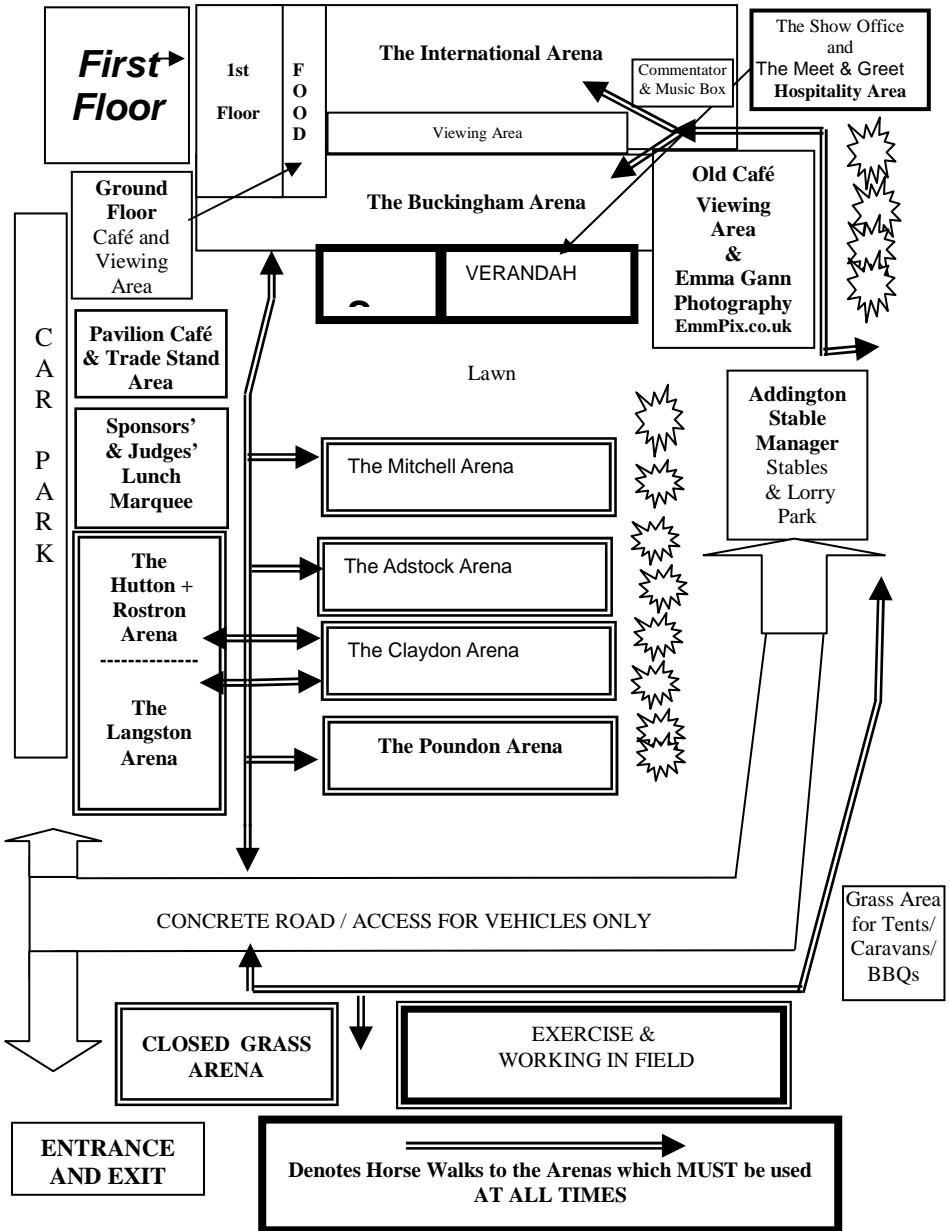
First Floor

1st Floor

FOOD

The International Arena

Commentator & Music Box

The Show Office and The Meet & Greet Hospitality Area

Viewing Area

Ground Floor Café and Viewing Area

The Buckingham Arena

Old Café Viewing Area & Emma Gann Photography EmmPix.co.uk

VERANDAH

CAR PARK

Pavilion Café & Trade Stand Area

Lawn

Sponsors' & Judges' Lunch Marquee

The Mitchell Arena

Addington Stable Manager Stables & Lorry Park

The Hutton + Rostron Arena

-------------

The Langston Arena

The Adstock Arena

The Claydon Arena

The Poundon Arena

CONCRETE ROAD / ACCESS FOR VEHICLES ONLY

Grass Area for Tents/ Caravans/ BBQs

CLOSED GRASS ARENA

EXERCISE & WORKING IN FIELD

ENTRANCE AND EXIT

Denotes Horse Walks to the Arenas which MUST be used AT ALL TIMES